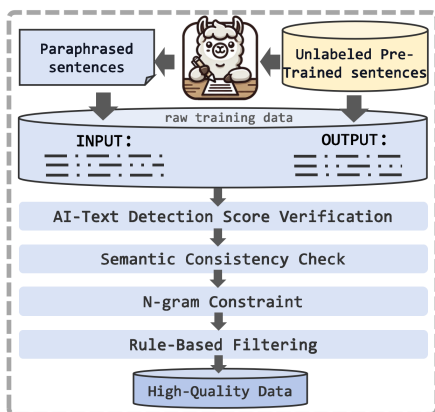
Paraphrased sentences

Unlabeled Pre-Trained sentences

raw training data

INPUT:

OUTPUT:

AI-Text Detection Score Verification

Semantic Consistency Check

N-gram Constraint

Rule-Based Filtering

High-Quality Data